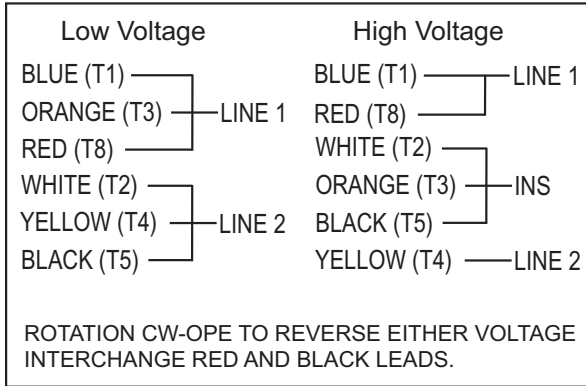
Low Voltage

BLUE (T1)
ORANGE (T3) LINE 1
RED (T8)
WHITE (T2)
YELLOW (T4) LINE 2
BLACK (T5)

High Voltage

BLUE (T1) LINE 1
RED (T8)
WHITE (T2)
ORANGE (T3) INS
BLACK (T5)
YELLOW (T4) LINE 2

ROTATION CW-OPE TO REVERSE EITHER VOLTAGE INTERCHANGE RED AND BLACK LEADS.